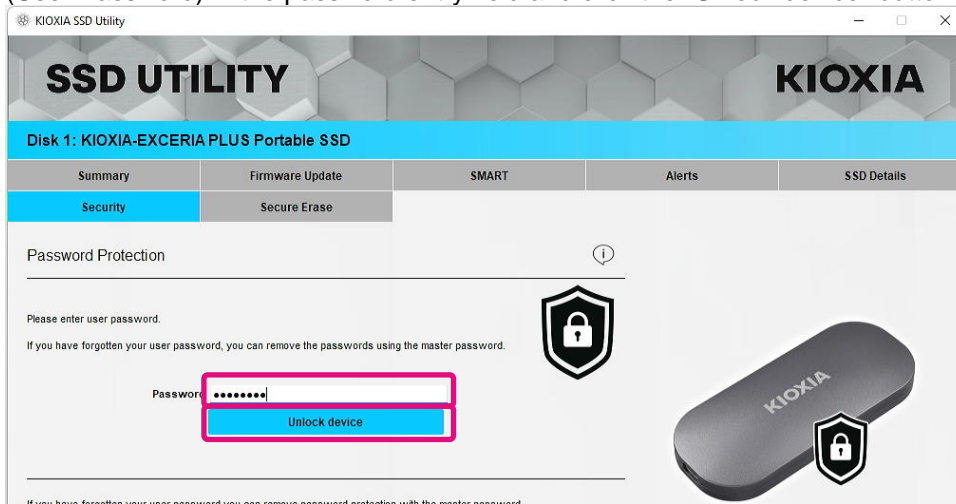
KIOXIA SSD Utility

SSD UTILITY

KIOXIA

Disk 1: KIOXIA-EXCERIA PLUS Portable SSD

| Summary | Firmware Update | SMART | Alerts | SSD Details |
|---|---|---|---|---|
| Security | Secure Erase | | | |

Password Protection

Please enter user password.

If you have forgotten your user password, you can remove the passwords using the master password.

Password ••••••••

Unlock device

KIOXIA

If you have forgotten your user password you can remove password protection with the master password